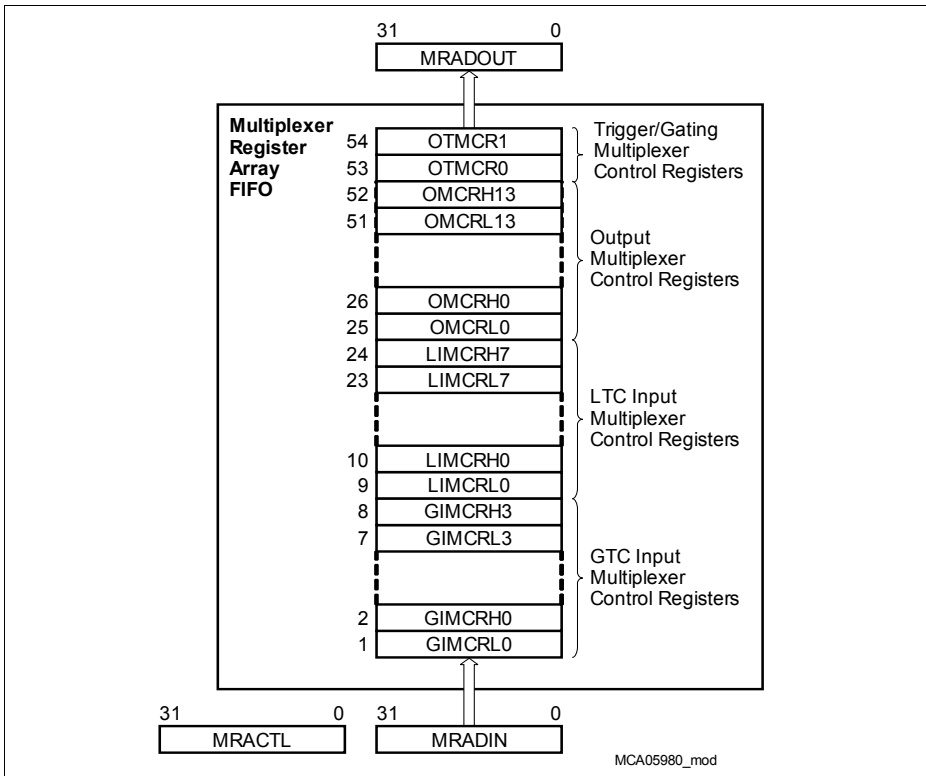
31 0
MRADOUT

Multiplexer Register Array FIFO

54 OTMCR1
53 OTMCR0
52 OMCRH13
51 OMCRL13
26 OMCRH0
25 OMCRL0
24 LIMCRH7
23 LIMCRL7
10 LIMCRH0
9 LIMCRL0
8 GIMCRH3
7 GIMCRL3
2 GIMCRH0
1 GIMCRL0

Trigger/Gating Multiplexer Control Registers

Output Multiplexer Control Registers

LTC Input Multiplexer Control Registers

GTC Input Multiplexer Control Registers

31 0
MRACTL

31 0
MRADIN

MCA05980_mod